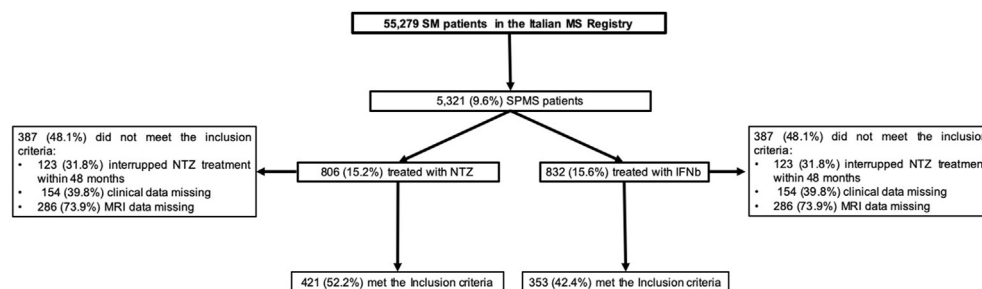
55,279 SM patients in the Italian MS Registry

5,321 (9.6%) SPMS patients

387 (48.1%) did not meet the inclusion criteria:
• 123 (31.8%) interrupped NTZ treatment within 48 months
• 154 (39.8%) clinical data missing
• 286 (73.9%) MRI data missing

806 (15.2%) treated with NTZ

832 (15.6%) treated with IFNb

387 (48.1%) did not meet the inclusion criteria:
• 123 (31.8%) interrupped NTZ treatment within 48 months
• 154 (39.8%) clinical data missing
• 286 (73.9%) MRI data missing

421 (52.2%) met the Inclusion criteria

353 (42.4%) met the Inclusion criteria